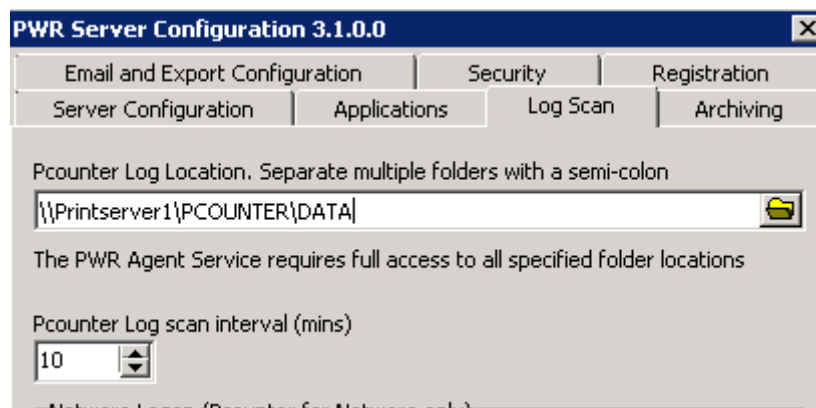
PWR Server Configuration 3.1.0.0

Email and Export Configuration
Security
Registration
Server Configuration
Applications
Log Scan
Archiving

Pcounter Log Location. Separate multiple folders with a semi-colon

\\Printserver1\PCOUNTER\DATA

The PWR Agent Service requires full access to all specified folder locations

Pcounter Log scan interval (mins)

10

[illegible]